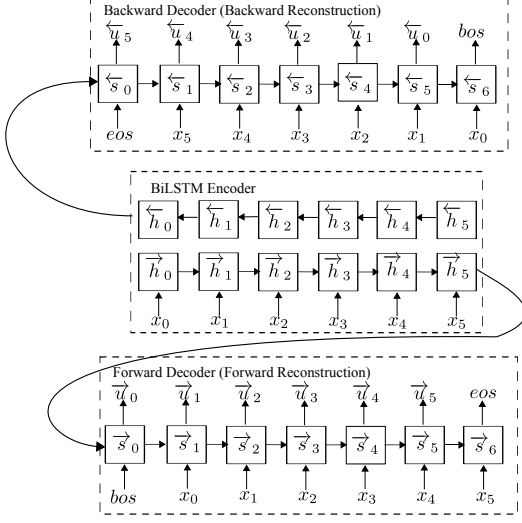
Backward Decoder (Backward Reconstruction)

$\overleftarrow{u}_5$ $\overleftarrow{u}_4$ $\overleftarrow{u}_3$ $\overleftarrow{u}_2$ $\overleftarrow{u}_1$ $\overleftarrow{u}_0$ $bos$

$\overleftarrow{s}_0$ $\overleftarrow{s}_1$ $\overleftarrow{s}_2$ $\overleftarrow{s}_3$ $\overleftarrow{s}_4$ $\overleftarrow{s}_5$ $\overleftarrow{s}_6$

$eos$ $x_5$ $x_4$ $x_3$ $x_2$ $x_1$ $x_0$

BiLSTM Encoder

$\overleftarrow{h}_0$ $\overleftarrow{h}_1$ $\overleftarrow{h}_2$ $\overleftarrow{h}_3$ $\overleftarrow{h}_4$ $\overleftarrow{h}_5$

$\overrightarrow{h}_0$ $\overrightarrow{h}_1$ $\overrightarrow{h}_2$ $\overrightarrow{h}_3$ $\overrightarrow{h}_4$ $\overrightarrow{h}_5$

$x_0$ $x_1$ $x_2$ $x_3$ $x_4$ $x_5$

Forward Decoder (Forward Reconstruction)

$\overrightarrow{u}_0$ $\overrightarrow{u}_1$ $\overrightarrow{u}_2$ $\overrightarrow{u}_3$ $\overrightarrow{u}_4$ $\overrightarrow{u}_5$ $eos$

$\overrightarrow{s}_0$ $\overrightarrow{s}_1$ $\overrightarrow{s}_2$ $\overrightarrow{s}_3$ $\overrightarrow{s}_4$ $\overrightarrow{s}_5$ $\overrightarrow{s}_6$

$bos$ $x_0$ $x_1$ $x_2$ $x_3$ $x_4$ $x_5$